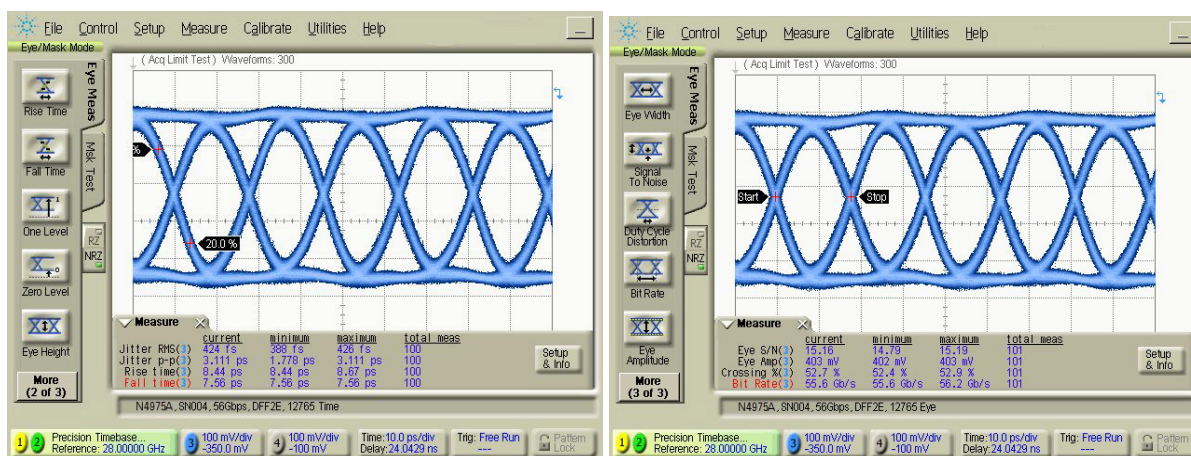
File Control Setup Measure Calibrate Utilities Help
Eye/Mask Mode
Rise Time
Fall Time
One Level
Zero Level
Eye Height
More (2 of 3)
Eye Meas
Msk Test
RZ
NRZ
( Acq Limit Test ) Waveforms: 300
%
20.0 %
Measure

| | current | minimum | maximum | total meas |
|---|---|---|---|---|
| Jitter RMS(3) | 424 fs | 388 fs | 426 fs | 100 |
| Jitter p-p(3) | 3.111 ps | 1.778 ps | 3.111 ps | 100 |
| Rise time(3) | 8.44 ps | 8.44 ps | 8.67 ps | 100 |
| Fall time(3) | 7.56 ps | 7.56 ps | 7.56 ps | 100 |

Setup & Info
N4975A, SN004, 56Gbps, DFF2E, 12765 Time
1 2 Precision Timebase... Reference: 28.00000 GHz
3 100 mV/div -350.0 mV
4 100 mV/div -100 mV
Time:10.0 ps/div Delay:24.0429 ns
Trig: Free Run ---
Pattern Lock

File Control Setup Measure Calibrate Utilities Help
Eye/Mask Mode
Eye Width
Signal To Noise
Duty Cycle Distortion
Bit Rate
Eye Amplitude
More (3 of 3)
Eye Meas
Msk Test
RZ
NRZ
( Acq Limit Test ) Waveforms: 300
Start
Stop
Measure

| | current | minimum | maximum | total meas |
|---|---|---|---|---|
| Eye S/N(3) | 15.16 | 14.79 | 15.19 | 101 |
| Eye Amp(3) | 403 mV | 402 mV | 403 mV | 101 |
| Crossing %(3) | 52.7 % | 52.4 % | 52.9 % | 101 |
| Bit Rate(3) | 55.6 Gb/s | 55.6 Gb/s | 56.2 Gb/s | 101 |

Setup & Info
N4975A, SN004, 56Gbps, DFF2E, 12765 Eye
1 2 Precision Timebase... Reference: 28.00000 GHz
3 100 mV/div -350.0 mV
4 100 mV/div -100 mV
Time:10.0 ps/div Delay:24.0429 ns
Trig: Free Run ---
Pattern Lock